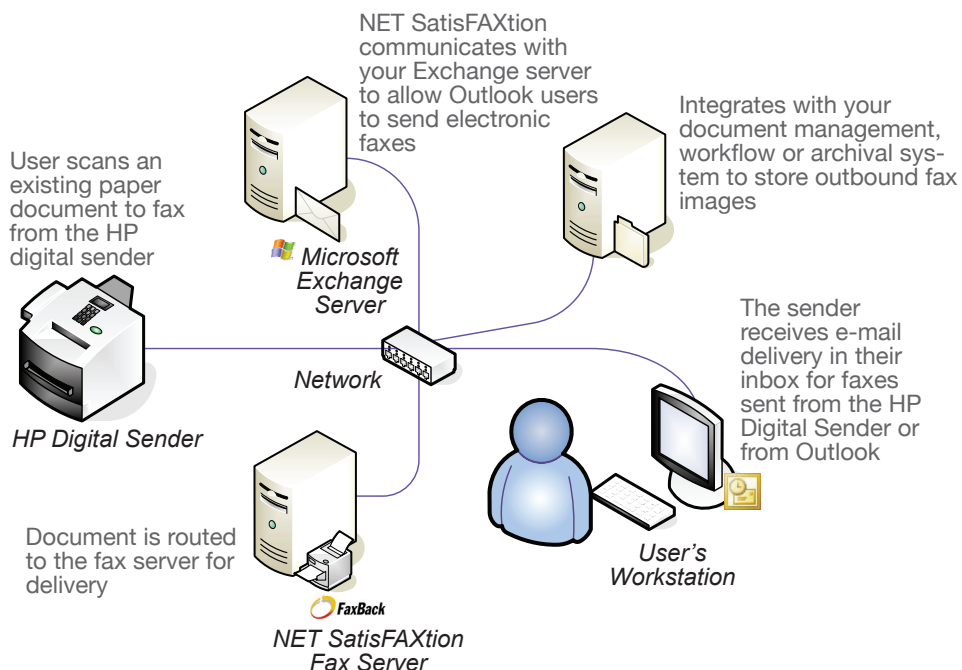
User scans an existing paper document to fax from the HP digital sender

NET SatisFAXtion communicates with your Exchange server to allow Outlook users to send electronic faxes

Integrates with your document management, workflow or archival system to store outbound fax images

Microsoft Exchange Server

HP Digital Sender

Network

The sender receives e-mail delivery in their inbox for faxes sent from the HP Digital Sender or from Outlook

Document is routed to the fax server for delivery

FaxBack

NET SatisFAXtion Fax Server

User's Workstation